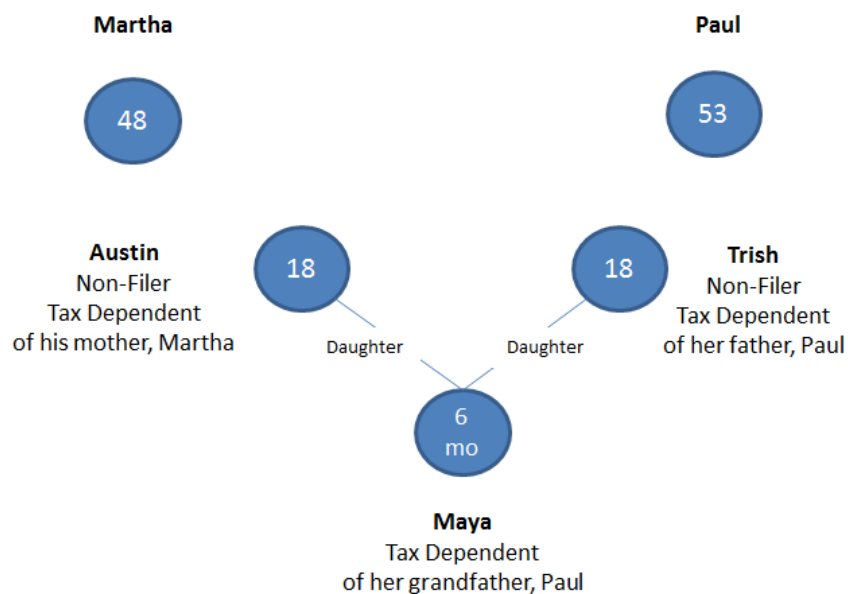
Martha

48

Paul

53

Austin
Non-Filer
Tax Dependent
of his mother, Martha

18

18

Trish
Non-Filer
Tax Dependent
of her father, Paul

Daughter

Daughter

6
mo

Maya
Tax Dependent
of her grandfather, Paul